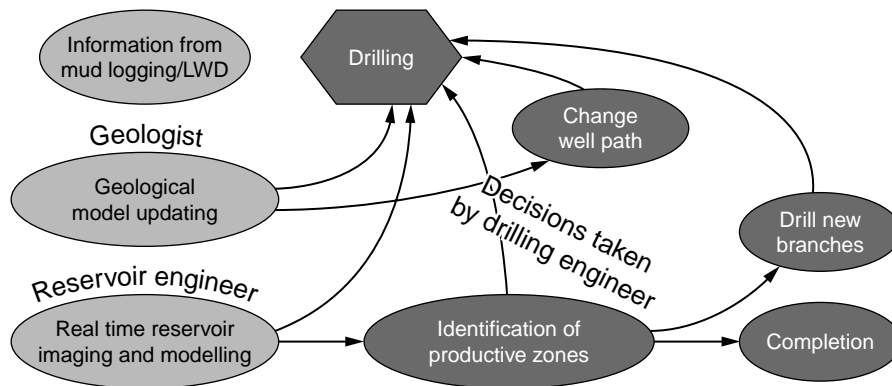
Information from mud logging/LWD

Drilling

Change well path

Geologist

Geological model updating

Decisions taken by drilling engineer

Drill new branches

Reservoir engineer

Real time reservoir imaging and modelling

Identification of productive zones

Completion